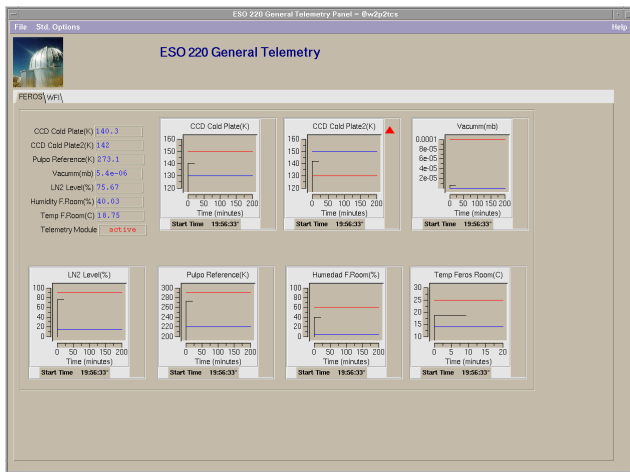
ESO 220 General Telemetry Panel - @w2p2tcs

File Std. Options Help

ESO 220 General Telemetry

FEROS WFI

CCD Cold Plate(K) 140.3
CCD Cold Plate2(K) 142
Pulpo Reference(K) 273.1
Vacumm(mb) 5.4e-06
LN2 Level(%) 75.67
Humidity F.Room(%) 40.03
Temp F.Room(C) 18.75
Telemetry Module active

CCD Cold Plate(K)
160
150
140
130
120
0 50 100 150 200
Time (minutes)
Start Time 19:56:33"

CCD Cold Plate2(K)
160
150
140
130
120
0 50 100 150 200
Time (minutes)
Start Time 19:56:33"

Vacumm(mb)
0.0001
8e-05
6e-05
4e-05
2e-05
0 50 100 150 200
Time (minutes)
Start Time 19:56:33"

LN2 Level(%)
100
80
60
40
20
0
0 50 100 150 200
Time (minutes)
Start Time 19:56:33"

Pulpo Reference(K)
300
280
260
240
220
200
0 50 100 150 200
Time (minutes)
Start Time 19:56:33"

Humedad F.Room(%)
100
80
60
40
20
0
0 50 100 150 200
Time (minutes)
Start Time 19:56:33"

Temp Feros Room(C)
30
25
20
15
10
0 5 10 15 20
Time (minutes)
Start Time 19:56:33"